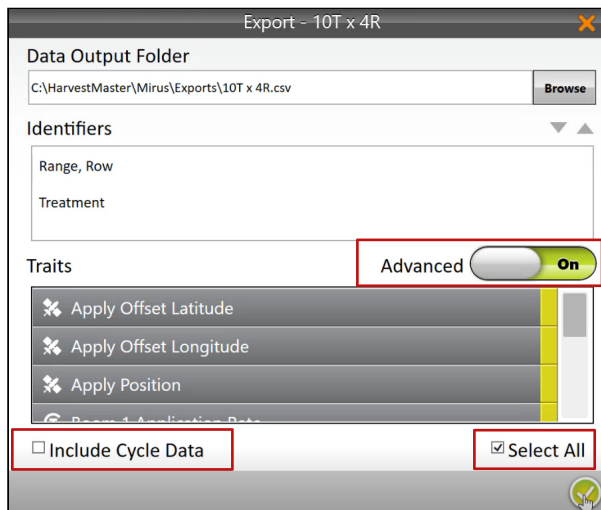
Export - 10T x 4R

Data Output Folder

C:\HarvestMaster\Mirus\Exports\10T x 4R.csv

Browse

Identifiers

Range, Row

Treatment

Traits

Advanced

On

Apply Offset Latitude

Apply Offset Longitude

Apply Position

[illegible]

☐ Include Cycle Data

☑ Select All